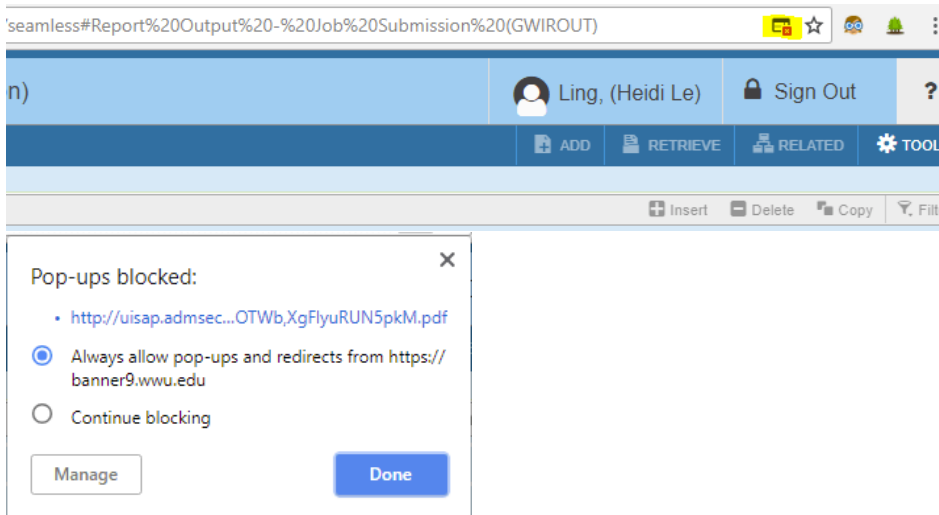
/seamless#Report%20Output%20-%20Job%20Submission%20(GWIROUT)

n)

Ling, (Heidi Le)

Sign Out

?

ADD

RETRIEVE

RELATED

TOOL

Insert

Delete

Copy

Filt

Pop-ups blocked:

×

• http://uisap.admsec...OTWb,XgFlyuRUN5pkM.pdf

Always allow pop-ups and redirects from https://banner9.wwu.edu

Continue blocking

Manage

Done